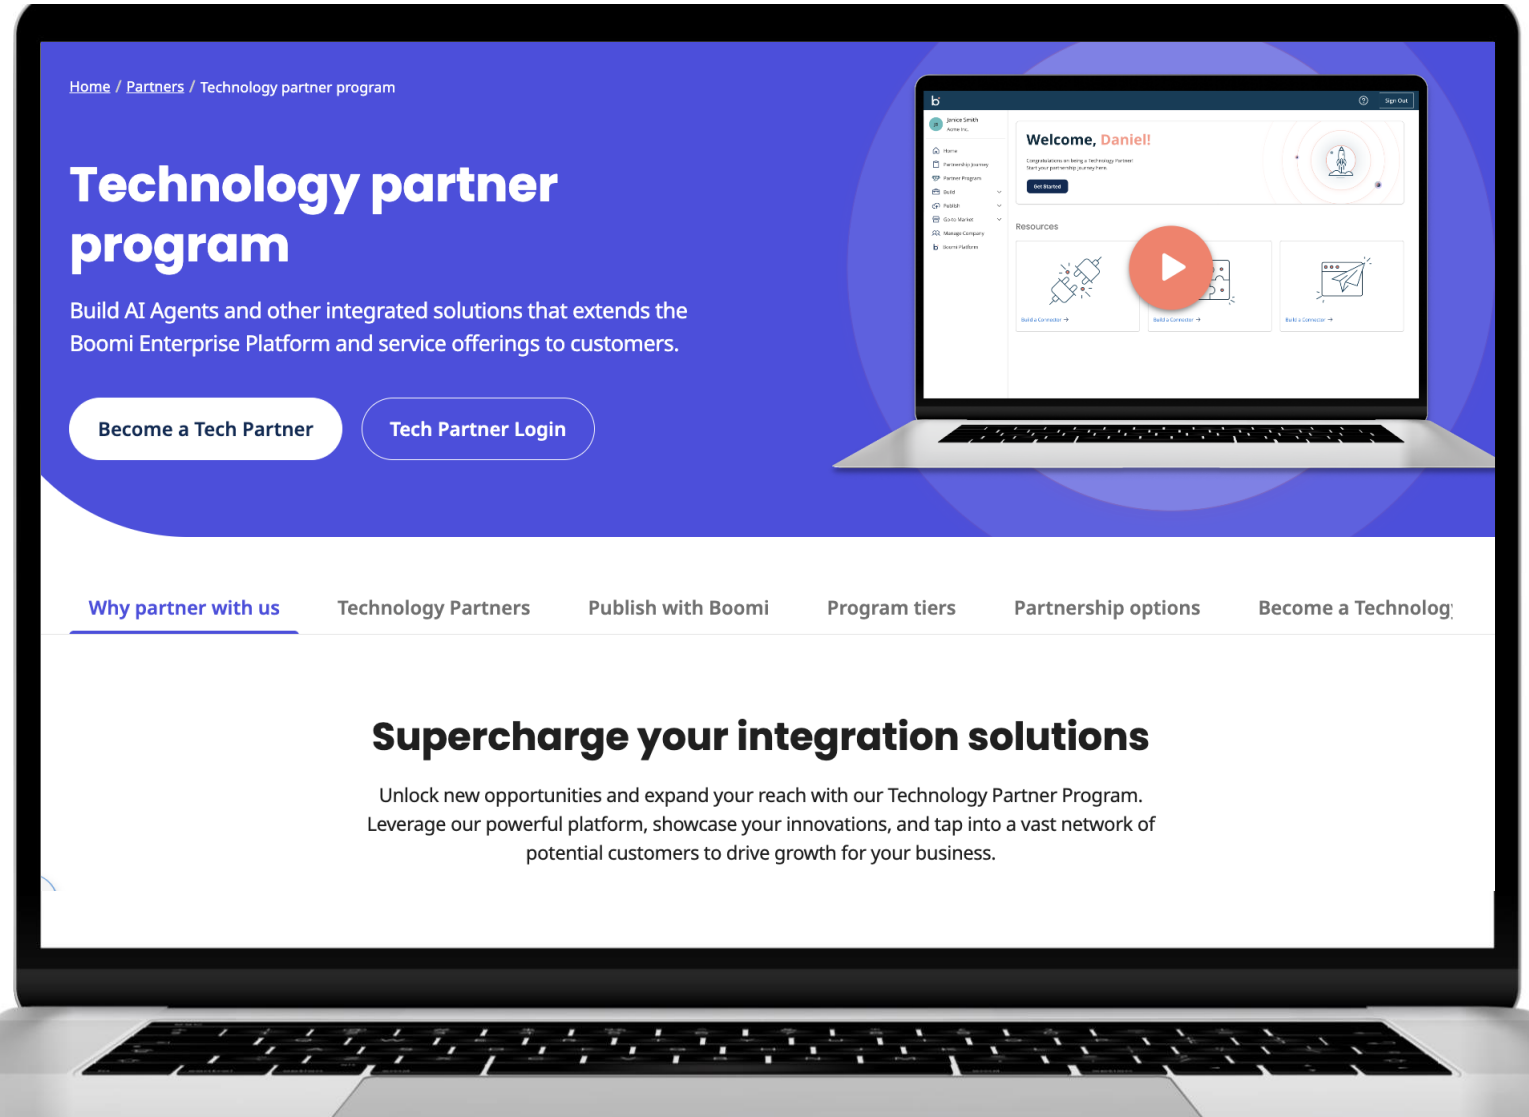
Home / Partners / Technology partner program

Technology partner program

Build AI Agents and other integrated solutions that extends the Boomi Enterprise Platform and service offerings to customers.

Become a Tech Partner

Tech Partner Login

Sign Out

Janice Smith
Acme Inc.

Home
Partnership Journey
Partner Program
Build
Publish
Go to Market
Manage Company
Boomi Platform

Welcome, Daniel!

Congratulations on being a Technology Partner! Start your partnership journey here.

Get Started

Resources

Build a Connector →

Build a Connector →

Build a Connector →

Why partner with us

Technology Partners

Publish with Boomi

Program tiers

Partnership options

Become a Technolog

Supercharge your integration solutions

Unlock new opportunities and expand your reach with our Technology Partner Program. Leverage our powerful platform, showcase your innovations, and tap into a vast network of potential customers to drive growth for your business.